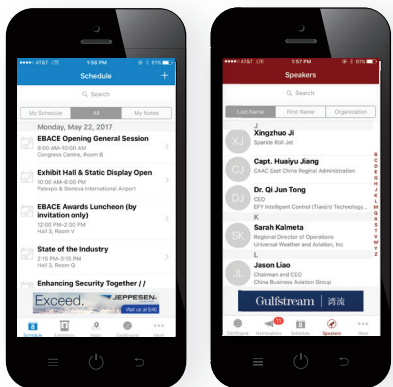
AT&T LTE 1:56 PM 61%

Schedule

+

Search

My Schedule | All | My Notes

Monday, May 22, 2017

EBACE Opening General Session
9:00 AM–10:00 AM
Congress Centre, Room B

Exhibit Hall & Static Display Open
10:00 AM–6:00 PM
Palexpo & Geneva International Airport

EBACE Awards Luncheon (by invitation only)
12:00 PM–2:00 PM
Hall 3, Room V

State of the Industry
2:00 PM–3:00 PM
Hall 3, Room Q

Enhancing Security Together / /

Exceed. JEPPESEN.

Visit us at 646

Schedule Exhibitors Maps Dashboard More

AT&T LTE 61%

Speakers

Search

Last Name | First Name | Organization

J

XJ Xingzhuo Ji
Sparkle Roll Jet

CJ Capt. Huaiyu Jiang
CAAC East China Regional Administration

DJ Dr. Qi Jun Tong
CEO
EFY Intelligent Control (Tianjin) Technology...

K

SK Sarah Kalmeta
Regional Director of Operations
Universal Weather and Aviation, Inc

L

JL Jason Liao
Chairman and CEO
China Business Aviation Group

Gulfstream 湾流

B C D E F G H J K L M N O P Q R S T U V W X Y Z

Dashboard Notifications Schedule Speakers More